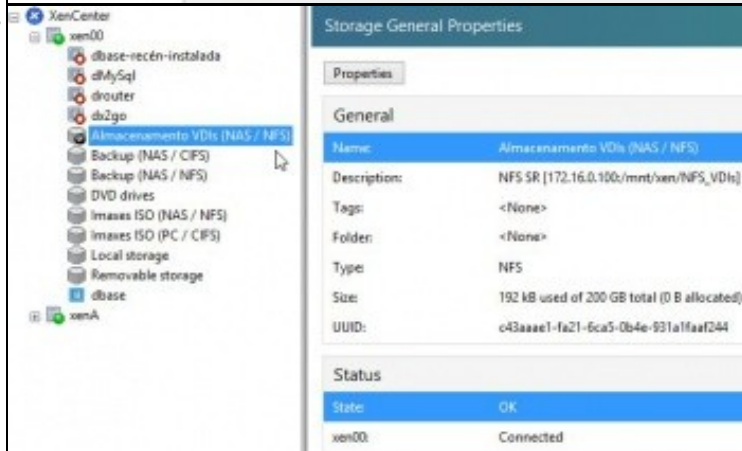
XenCenter
xen00
dbase-recén-instalada
dMySql
drouter
dx2go
Almacenamento VDIs (NAS / NFS)
Backup (NAS / CIFS)
Backup (NAS / NFS)
DVD drives
Imaxes ISO (NAS / NFS)
Imaxes ISO (PC / CIFS)
Local storage
Removable storage
dbase
xenA

Storage General Properties

Properties

General

| | |
|---|---|
| Name: | Almacenamento VDIs (NAS / NFS) |
| Description: | NFS SR [172.16.0.100:/mnt/xen/NFS_VDIs] |
| Tags: | <None> |
| Folder: | <None> |
| Type: | NFS |
| Size: | 192 kB used of 200 GB total (0 B allocated) |
| UUID: | c43aaae1-fa21-6ca5-0b4e-931a1faaf244 |

Status

| | |
|---|---|
| State: | OK |
| xen00: | Connected |